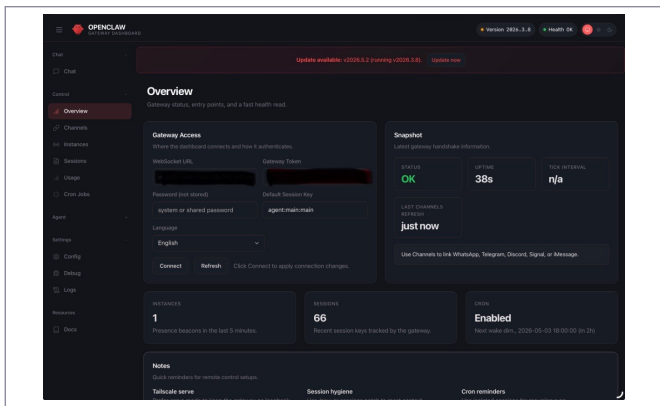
OPENCLAW
GATEWAY DASHBOARD

Version 2026.3.8
Health OK

Update available: v2026.5.2 (running v2026.3.8). Update now

Chat
Chat

Control
Overview
Channels
Instances
Sessions
Usage
Cron Jobs

Agent

Settings
Config
Debug
Logs

Resources
Docs

Overview
Gateway status, entry points, and a fast health read.

Gateway Access
Where the dashboard connects and how it authenticates.

WebSocket URL
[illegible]

Gateway Token
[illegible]

Password (not stored)
system or shared password

Default Session Key
agent:main:main

Language
English

Connect
Refresh
Click Connect to apply connection changes.

Snapshot
Latest gateway handshake information.

STATUS
OK

UPTIME
38s

TICK INTERVAL
n/a

LAST CHANNELS REFRESH
just now

Use Channels to link WhatsApp, Telegram, Discord, Signal, or iMessage.

INSTANCES
1
Presence beacons in the last 5 minutes.

SESSIONS
66
Recent session keys tracked by the gateway.

CRON
Enabled
Next wake dim., 2026-05-03 18:00:00 (in 2h)

Notes
Quick reminders for remote control setups.

Tailscale serve
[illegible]

Session hygiene
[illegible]

Cron reminders
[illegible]